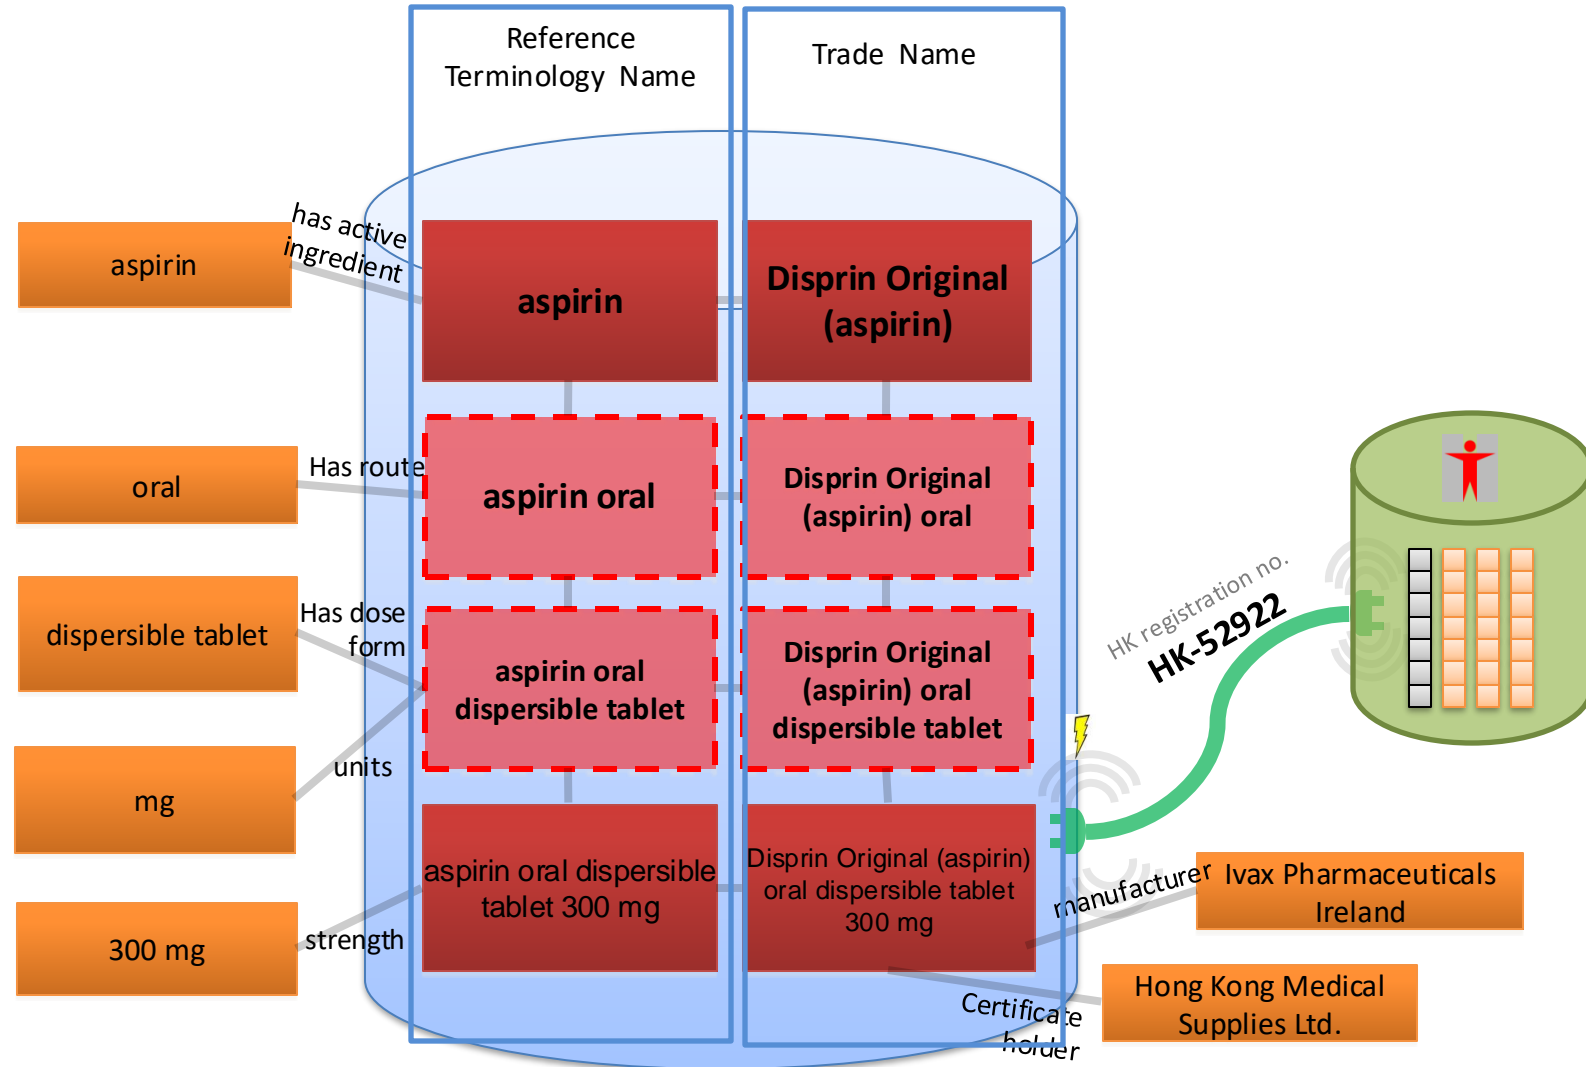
Reference Terminology Name

Trade Name

aspirin

has active ingredient

aspirin

Disprin Original (aspirin)

oral

Has route

aspirin oral

Disprin Original (aspirin) oral

dispersible tablet

Has dose form

aspirin oral dispersible tablet

Disprin Original (aspirin) oral dispersible tablet

mg

units

300 mg

strength

aspirin oral dispersible tablet 300 mg

Disprin Original (aspirin) oral dispersible tablet 300 mg

HK registration no.

HK-52922

manufacturer

Ivax Pharmaceuticals Ireland

Hong Kong Medical Supplies Ltd.

Certificate holder